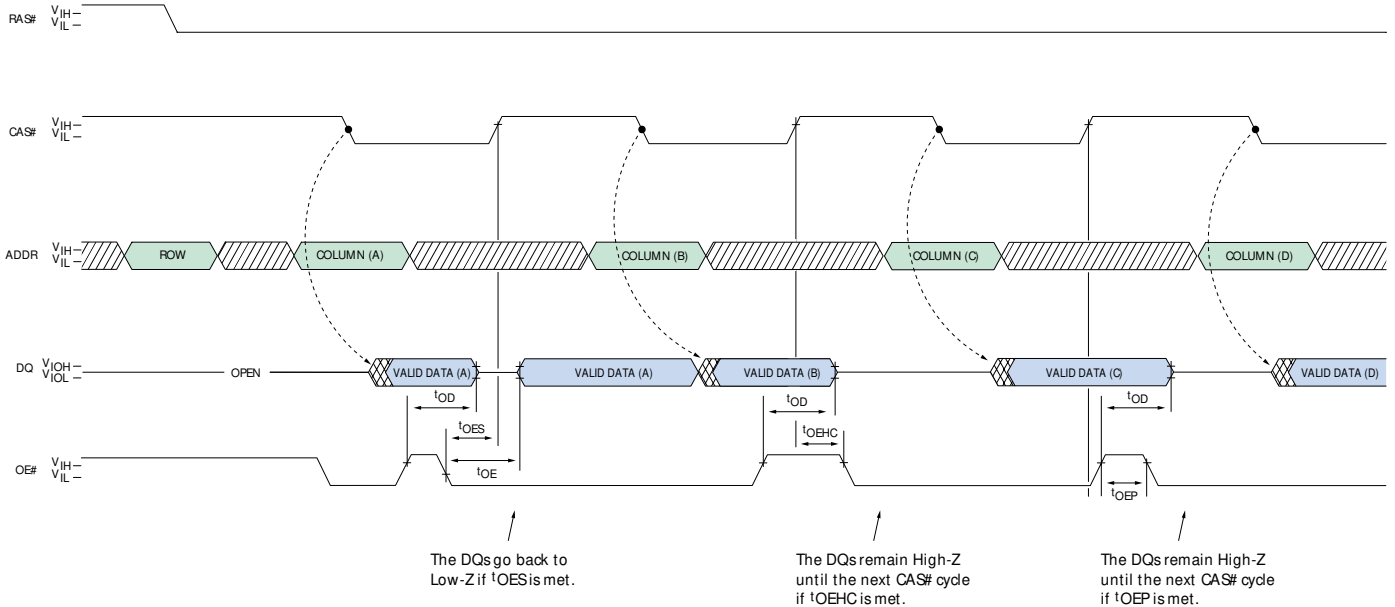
RAS# $V_{IH}$ $V_{IL}$

CAS# $V_{IH}$ $V_{IL}$

ADDR $V_{IH}$ $V_{IL}$ ROW COLUMN (A) COLUMN (B) COLUMN (C) COLUMN (D)

DQ $V_{IOH}$ $V_{IOL}$ OPEN VALID DATA (A) VALID DATA (A) VALID DATA (B) VALID DATA (C) VALID DATA (D)

$t_{OD}$ $t_{OES}$ $t_{OE}$ $t_{OD}$ $t_{OEHC}$ $t_{OD}$ $t_{OEP}$

OE# $V_{IH}$ $V_{IL}$

The DQs go back to Low-Z if $^{t}$OES is met.

The DQs remain High-Z until the next CAS# cycle if $^{t}$OEHC is met.

The DQs remain High-Z until the next CAS# cycle if $^{t}$OEP is met.